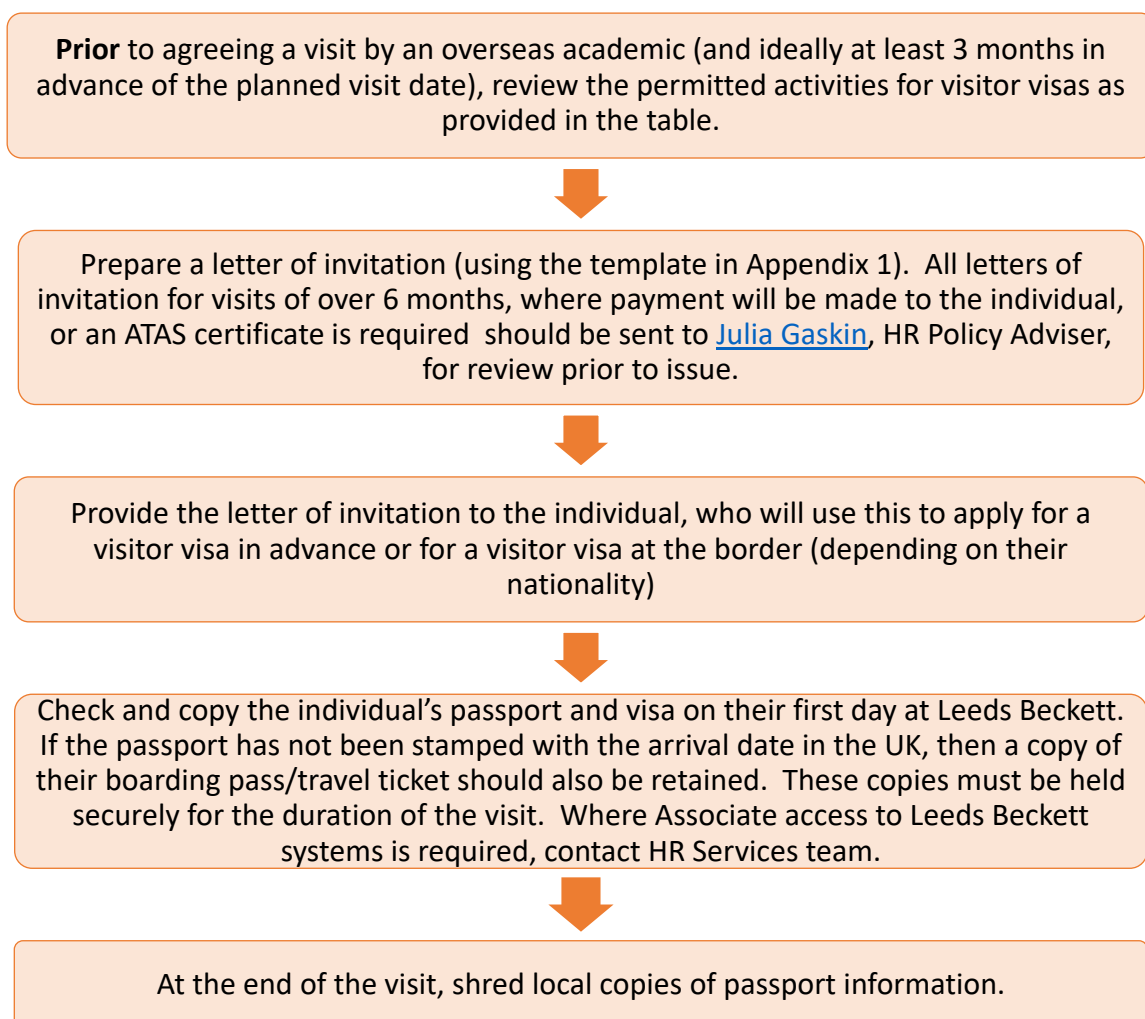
**Prior** to agreeing a visit by an overseas academic (and ideally at least 3 months in advance of the planned visit date), review the permitted activities for visitor visas as provided in the table.

Prepare a letter of invitation (using the template in Appendix 1). All letters of invitation for visits of over 6 months, where payment will be made to the individual, or an ATAS certificate is required should be sent to Julia Gaskin, HR Policy Adviser, for review prior to issue.

Provide the letter of invitation to the individual, who will use this to apply for a visitor visa in advance or for a visitor visa at the border (depending on their nationality)

Check and copy the individual's passport and visa on their first day at Leeds Beckett. If the passport has not been stamped with the arrival date in the UK, then a copy of their boarding pass/travel ticket should also be retained. These copies must be held securely for the duration of the visit. Where Associate access to Leeds Beckett systems is required, contact HR Services team.

At the end of the visit, shred local copies of passport information.